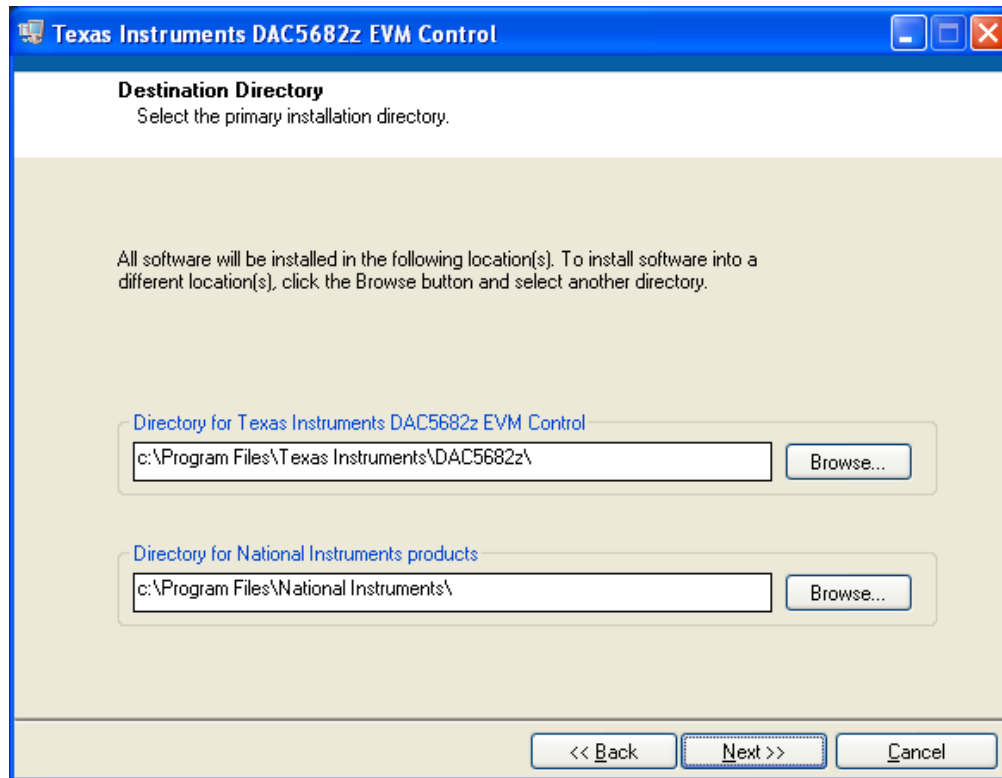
Texas Instruments DAC5682z EVM Control

Destination Directory
Select the primary installation directory.

All software will be installed in the following location(s). To install software into a different location(s), click the Browse button and select another directory.

Directory for Texas Instruments DAC5682z EVM Control
c:\Program Files\Texas Instruments\DAC5682z\
Browse...

Directory for National Instruments products
c:\Program Files\National Instruments\
Browse...

<< Back
Next >>
Cancel